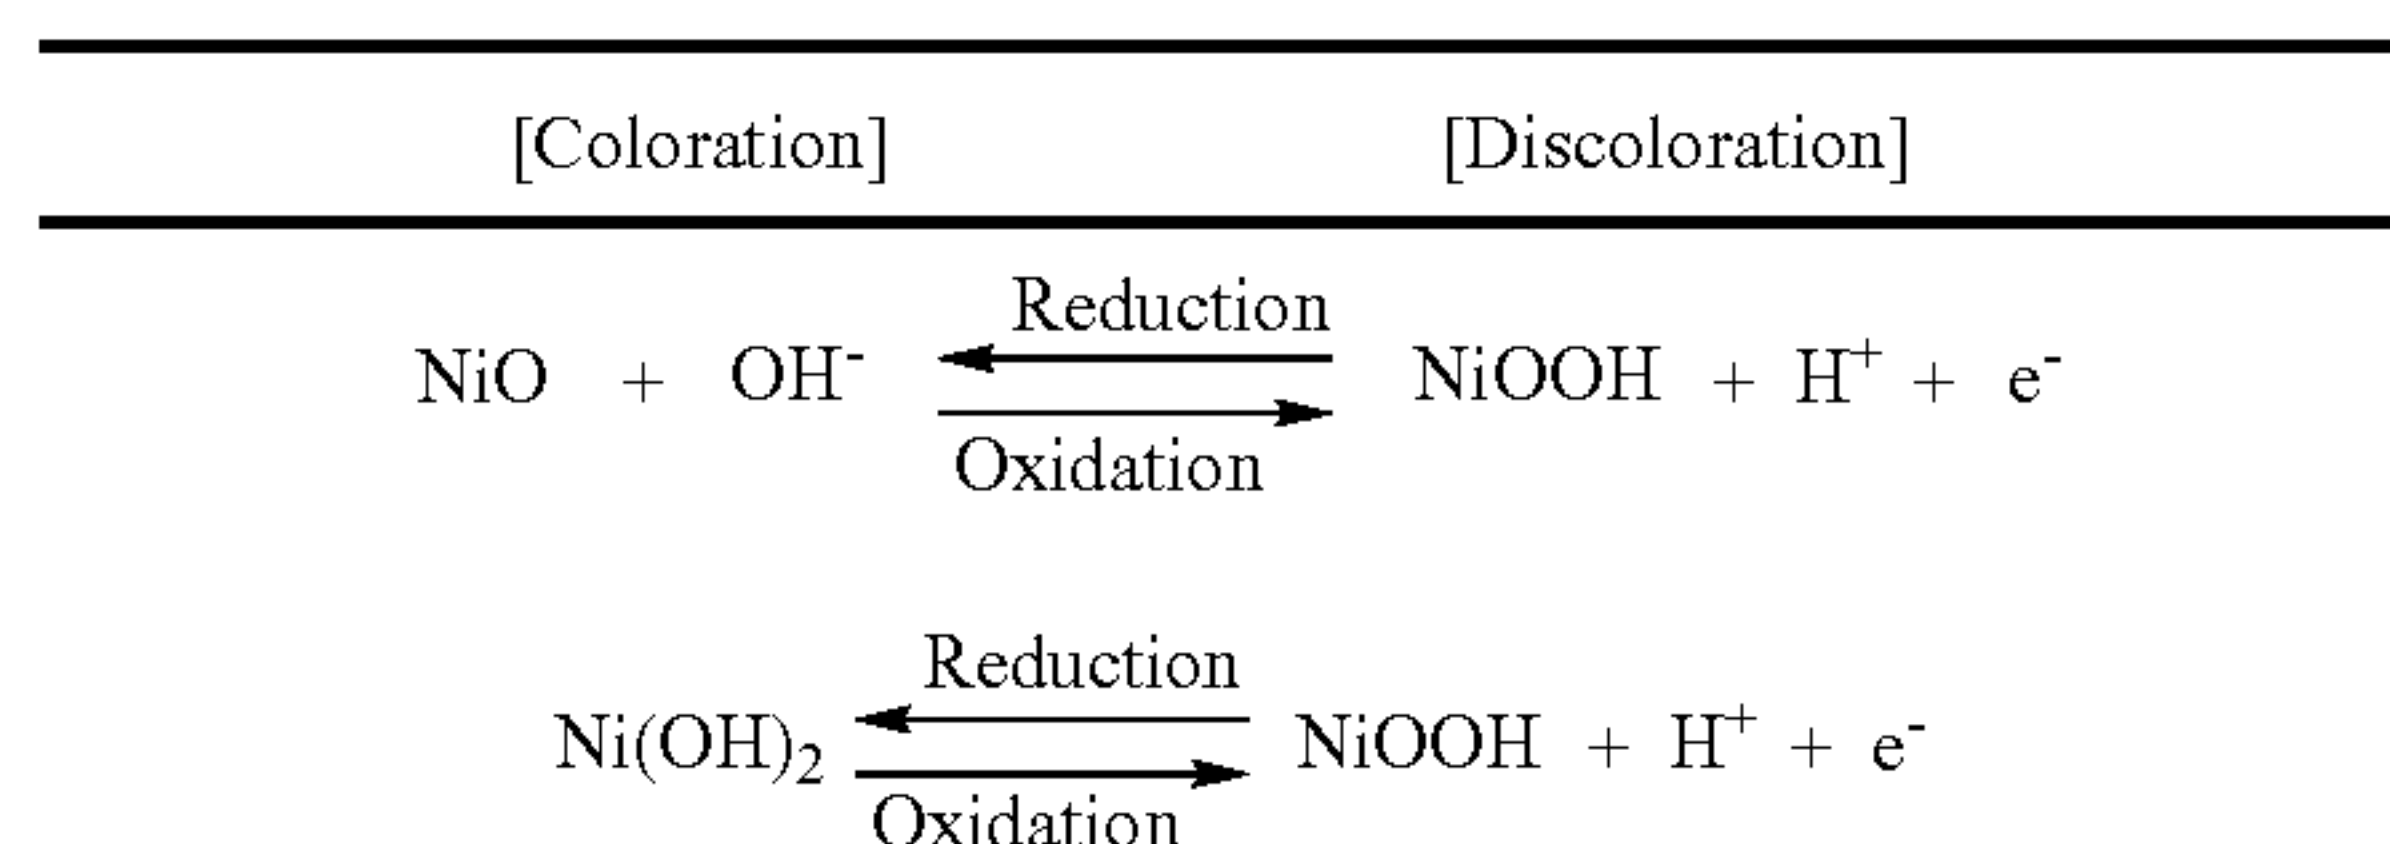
| [Coloration] | [Discoloration] |
|---|---|

$NiO + OH^- \underset{Oxidation}{\overset{Reduction}{\rightleftharpoons}} NiOOH + H^+ + e^-$

$Ni(OH)_2 \underset{Oxidation}{\overset{Reduction}{\rightleftharpoons}} NiOOH + H^+ + e^-$